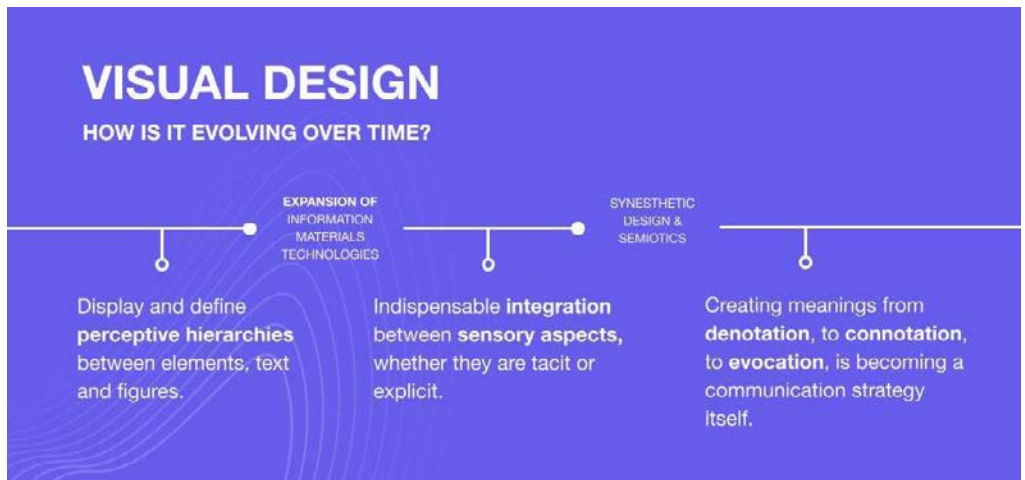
VISUAL DESIGN

HOW IS IT EVOLVING OVER TIME?

EXPANSION OF
INFORMATION
MATERIALS
TECHNOLOGIES

SYNESTHETIC
DESIGN &
SEMIOTICS

Display and define **perceptive hierarchies** between elements, text and figures.

Indispensable **integration** between **sensory aspects,** whether they are tacit or explicit.

Creating meanings from **denotation**, to **connotation**, to **evocation**, is becoming a communication strategy itself.